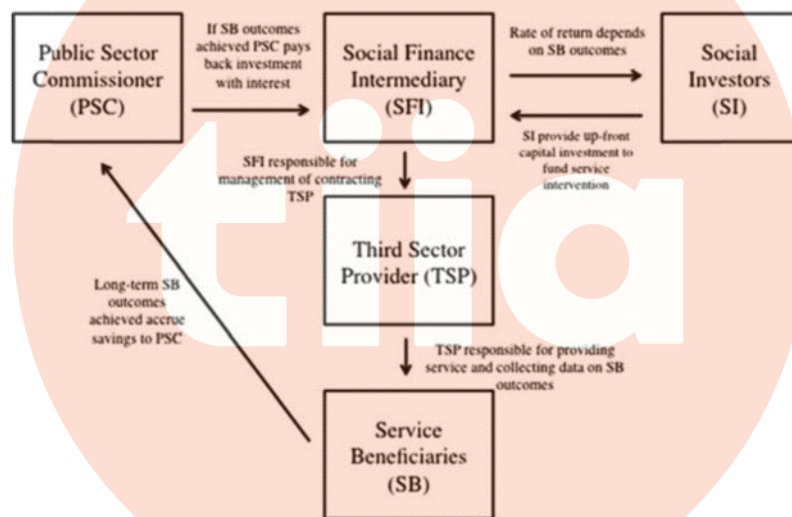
Public Sector Commissioner (PSC)

If SB outcomes achieved PSC pays back investment with interest

Social Finance Intermediary (SFI)

Rate of return depends on SB outcomes

Social Investors (SI)

SI provide up-front capital investment to fund service intervention

SFI responsible for management of contracting TSP

Third Sector Provider (TSP)

Long-term SB outcomes achieved accrue savings to PSC

TSP responsible for providing service and collecting data on SB outcomes

Service Beneficiaries (SB)

tiia